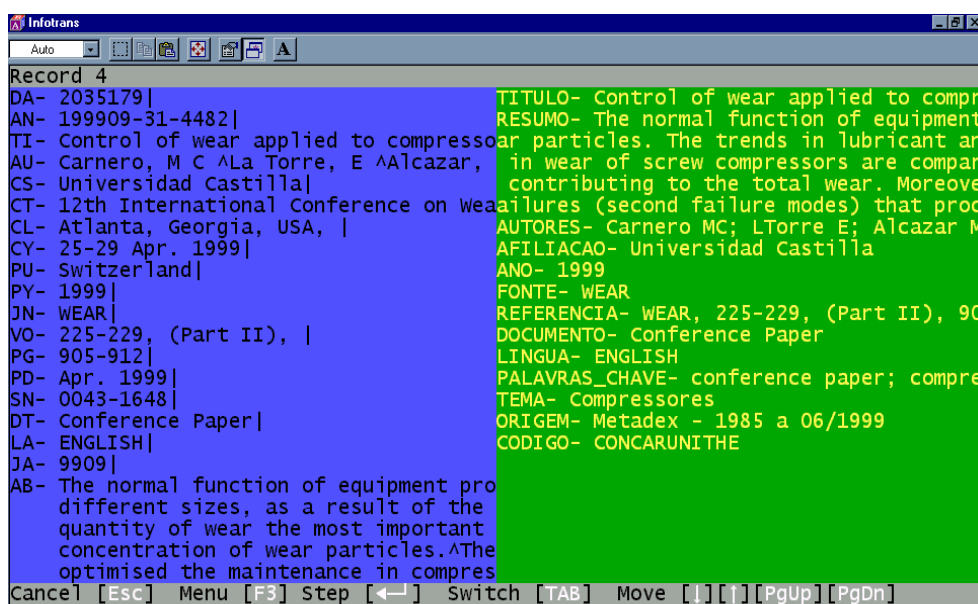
Infotrans

Auto

A

Record 4

DA- 2035179|
AN- 199909-31-4482|
TI- Control of wear applied to compresso
AU- Carnero, M C ^La Torre, E ^Alcazar,
CS- Universidad Castilla|
CT- 12th International Conference on Wea
CL- Atlanta, Georgia, USA, |
CY- 25-29 Apr. 1999|
PU- Switzerland|
PY- 1999|
JN- WEAR|
VO- 225-229, (Part II), |
PG- 905-912|
PD- Apr. 1999|
SN- 0043-1648|
DT- Conference Paper|
LA- ENGLISH|
JA- 9909|
AB- The normal function of equipment pro
different sizes, as a result of the
quantity of wear the most important
concentration of wear particles.^The
optimised the maintenance in compres

TITULO- Control of wear applied to compr
RESUMO- The normal function of equipment
ar particles. The trends in lubricant an
in wear of screw compressors are compar
contributing to the total wear. Moreove
ailures (second failure modes) that proc
AUTORES- Carnero MC; LTorre E; Alcazar M
AFILIACAO- Universidad Castilla
ANO- 1999
FONTE- WEAR
REFERENCIA- WEAR, 225-229, (Part II), 90
DOCUMENTO- Conference Paper
LINGUA- ENGLISH
PALAVRAS_CHAVE- conference paper; compre
TEMA- Compressores
ORIGEM- Metadex - 1985 a 06/1999
CODIGO- CONCARUNITHE

Cancel [Esc] Menu [F3] Step [←] Switch [TAB] Move [↓][↑][PgUp][PgDn]